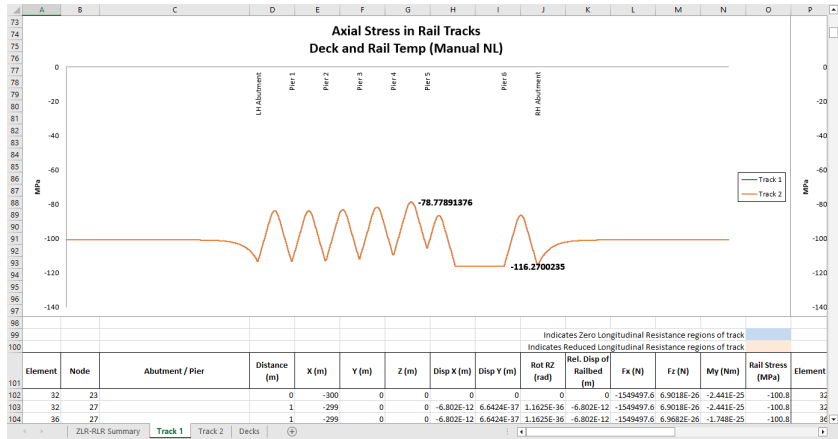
A B C D E F G H I J K L M N O P

Axial Stress in Rail Tracks
Deck and Rail Temp (Manual NL)

0
-20
-40
-60
-80
-100
-120
-140

MPa

LH Abutment
Pier 1
Pier 2
Pier 3
Pier 4
Pier 5
Pier 6
RH Abutment

-78.77891376
-116.2700235

Track 1
Track 2

-100
-120
-140

Indicates Zero Longitudinal Resistance regions of track
Indicates Reduced Longitudinal Resistance regions of track

| Element | Node | Abutment / Pier | Distance (m) | X (m) | Y (m) | Z (m) | Disp X (m) | Disp Y (m) | Rot RZ (rad) | Rel. Disp of Railbed (m) | Fx (N) | Fz (N) | My (Nm) | Rail Stress (MPa) | Element |
|---|---|---|---|---|---|---|---|---|---|---|---|---|---|---|---|
| 32 | 23 | | 0 | -300 | 0 | 0 | 0 | 0 | 0 | 0 | -1549497.6 | 6.9018E-26 | -2.441E-25 | -100.8 | 32 |
| 32 | 27 | | 1 | -299 | 0 | 0 | -6.802E-12 | 6.6424E-37 | 1.1625E-36 | -6.802E-12 | -1549497.6 | 6.9018E-26 | -2.441E-25 | -100.8 | 32 |
| 36 | 27 | | 1 | -299 | 0 | 0 | -6.802E-12 | 6.6424E-37 | 1.1625E-36 | -6.802E-12 | -1549497.6 | 6.9682E-26 | -1.748E-25 | -100.8 | 36 |

ZLR-RLR Summary | Track 1 | Track 2 | Decks